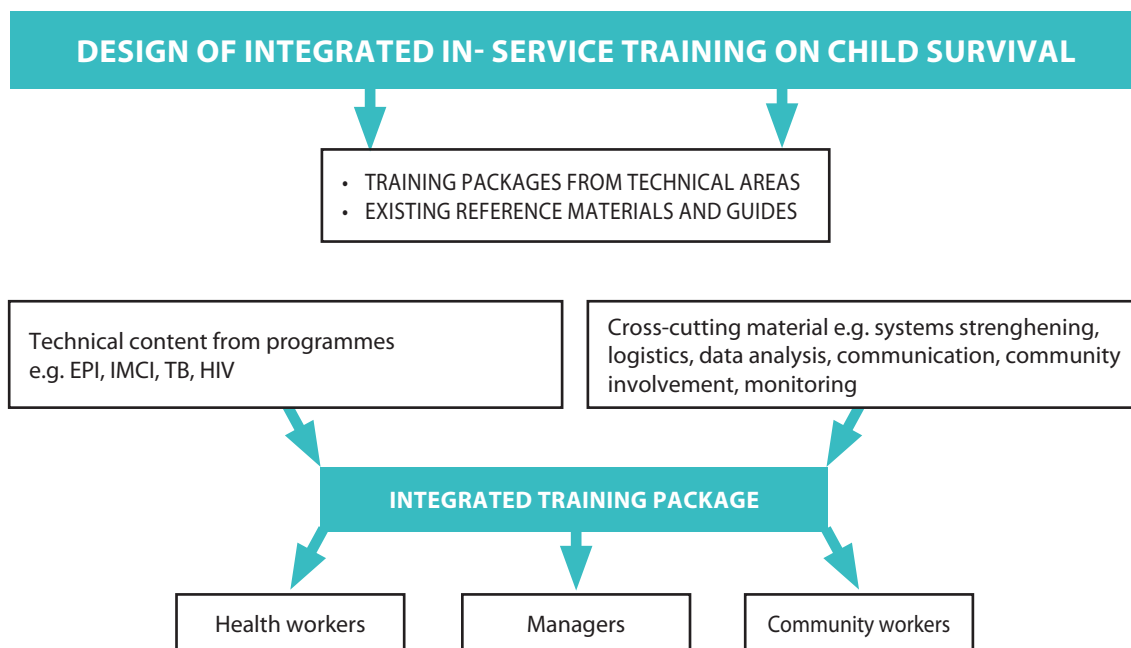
DESIGN OF INTEGRATED IN- SERVICE TRAINING ON CHILD SURVIVAL

• TRAINING PACKAGES FROM TECHNICAL AREAS
• EXISTING REFERENCE MATERIALS AND GUIDES

Technical content from programmes e.g. EPI, IMCI, TB, HIV

Cross-cutting material e.g. systems strenghening, logistics, data analysis, communication, community involvement, monitoring

INTEGRATED TRAINING PACKAGE

Health workers

Managers

Community workers